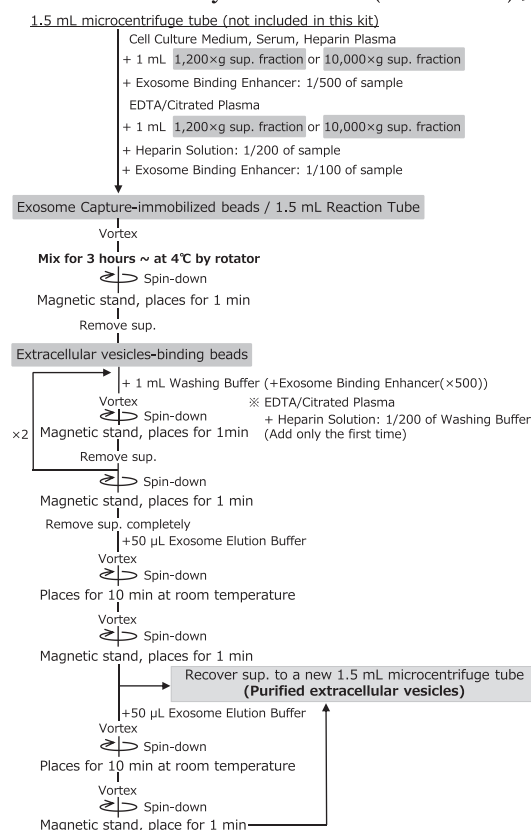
1.5 mL microcentrifuge tube (not included in this kit)

Cell Culture Medium, Serum, Heparin Plasma

+ 1 mL 1,200×g sup. fraction or 10,000×g sup. fraction

+ Exosome Binding Enhancer: 1/500 of sample

EDTA/Citrated Plasma

+ 1 mL 1,200×g sup. fraction or 10,000×g sup. fraction

+ Heparin Solution: 1/200 of sample

+ Exosome Binding Enhancer: 1/100 of sample

Exosome Capture-immobilized beads / 1.5 mL Reaction Tube

Vortex

Mix for 3 hours ~ at 4℃ by rotator

Spin-down

Magnetic stand, places for 1 min

Remove sup.

Extracellular vesicles-binding beads

+ 1 mL Washing Buffer (+Exosome Binding Enhancer(×500))

Vortex

Spin-down

※ EDTA/Citrated Plasma

+ Heparin Solution: 1/200 of Washing Buffer

(Add only the first time)

×2

Magnetic stand, places for 1min

Remove sup.

Spin-down

Magnetic stand, places for 1 min

Remove sup. completely

+50 µL Exosome Elution Buffer

Vortex

Spin-down

Places for 10 min at room temperature

Vortex

Spin-down

Magnetic stand, places for 1 min

Recover sup. to a new 1.5 mL microcentrifuge tube

(Purified extracellular vesicles)

+50 µL Exosome Elution Buffer

Vortex

Spin-down

Places for 10 min at room temperature

Vortex

Spin-down

Magnetic stand, place for 1 min